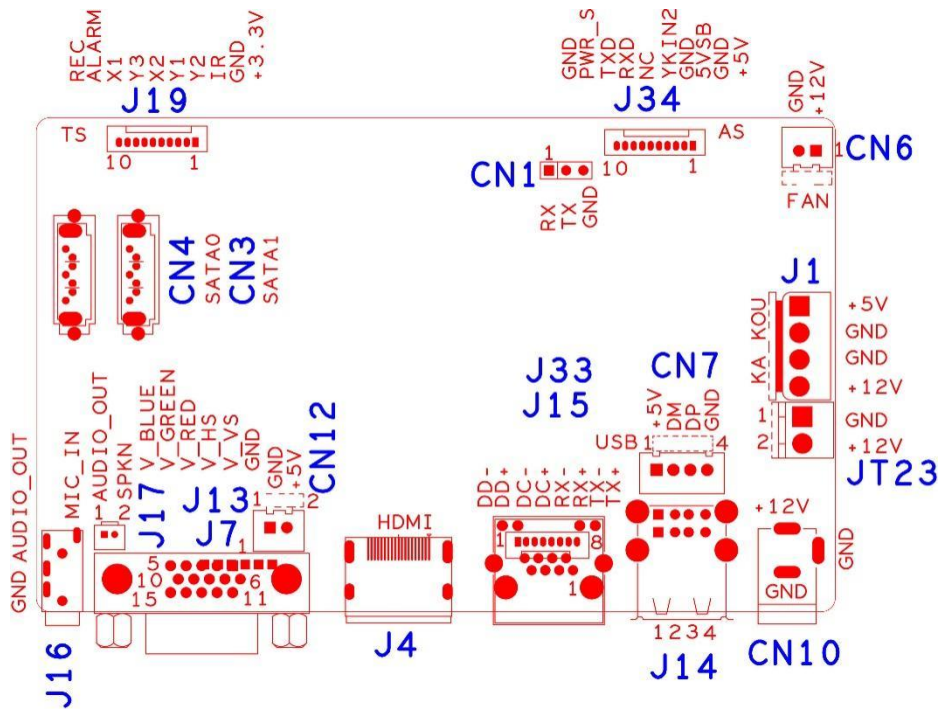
REC
ALARM
X1
Y3
X2
Y1
Y2
IR
GND
+3.3V
J19
TS
10 1

GND
PWR_S
TXD
RXD
NC
YKIN2
GND
5VSB
GND
+5V
J34
AS
10 1

GND
+12V
CN6
1
FAN

CN1
1
RX
TX
GND

CN4
SATA0
CN3
SATA1

J1
KA_KOU
+5V
GND
GND
+12V

J33
J15
CN7
+5V
DM
DP
GND
USB 1 4

1
2
GND
+12V
JT23

MIC_IN
AUDIO_OUT
SPKN
V_BLUE
V_GREEN
V_RED
V_HS
V_VS
GND
CN12
GND
+5V
1 2
J13
J17
J7
1
2
5
10
15
1
6
11

GND AUDIO_OUT
J16

HDMI
J4

DD-
DD+
DC-
DC+
RX-
RX+
TX-
TX+
1
8
1

1 2 3 4
J14

+12V
GND
GND
CN10